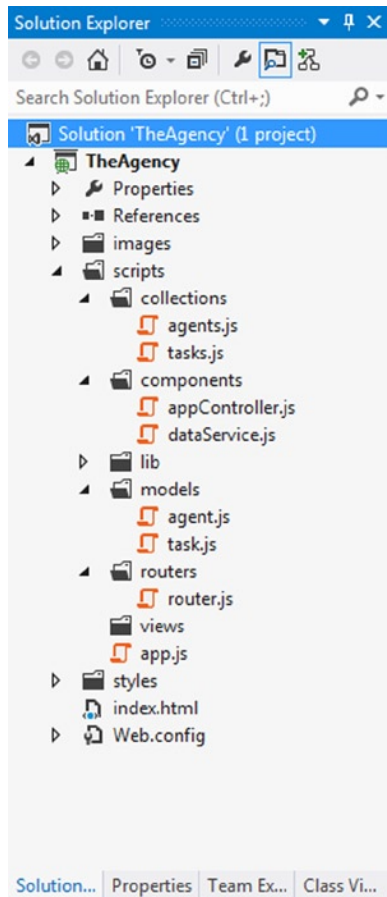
Solution Explorer

Search Solution Explorer (Ctrl+;)

Solution 'TheAgency' (1 project)
TheAgency
Properties
References
images
scripts
collections
agents.js
tasks.js
components
appController.js
dataService.js
lib
models
agent.js
task.js
routers
router.js
views
app.js
styles
index.html
Web.config

Solution... Properties Team Ex... Class Vi...